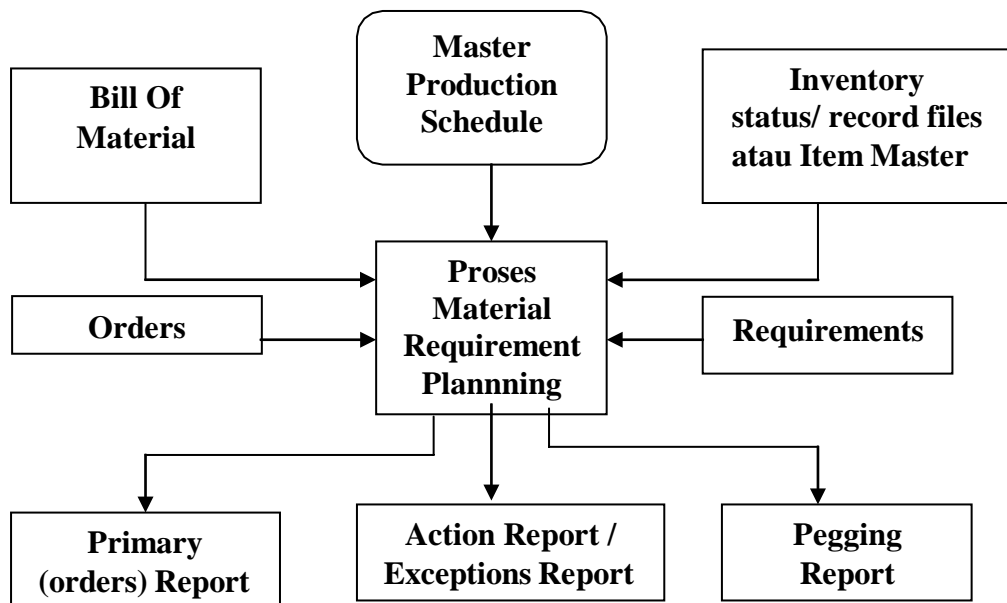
Master Production Schedule

Bill Of Material

Inventory status/ record files atau Item Master

Proses Material Requirement Plannning

Orders

Requirements

Primary (orders) Report

Action Report / Exceptions Report

Pegging Report